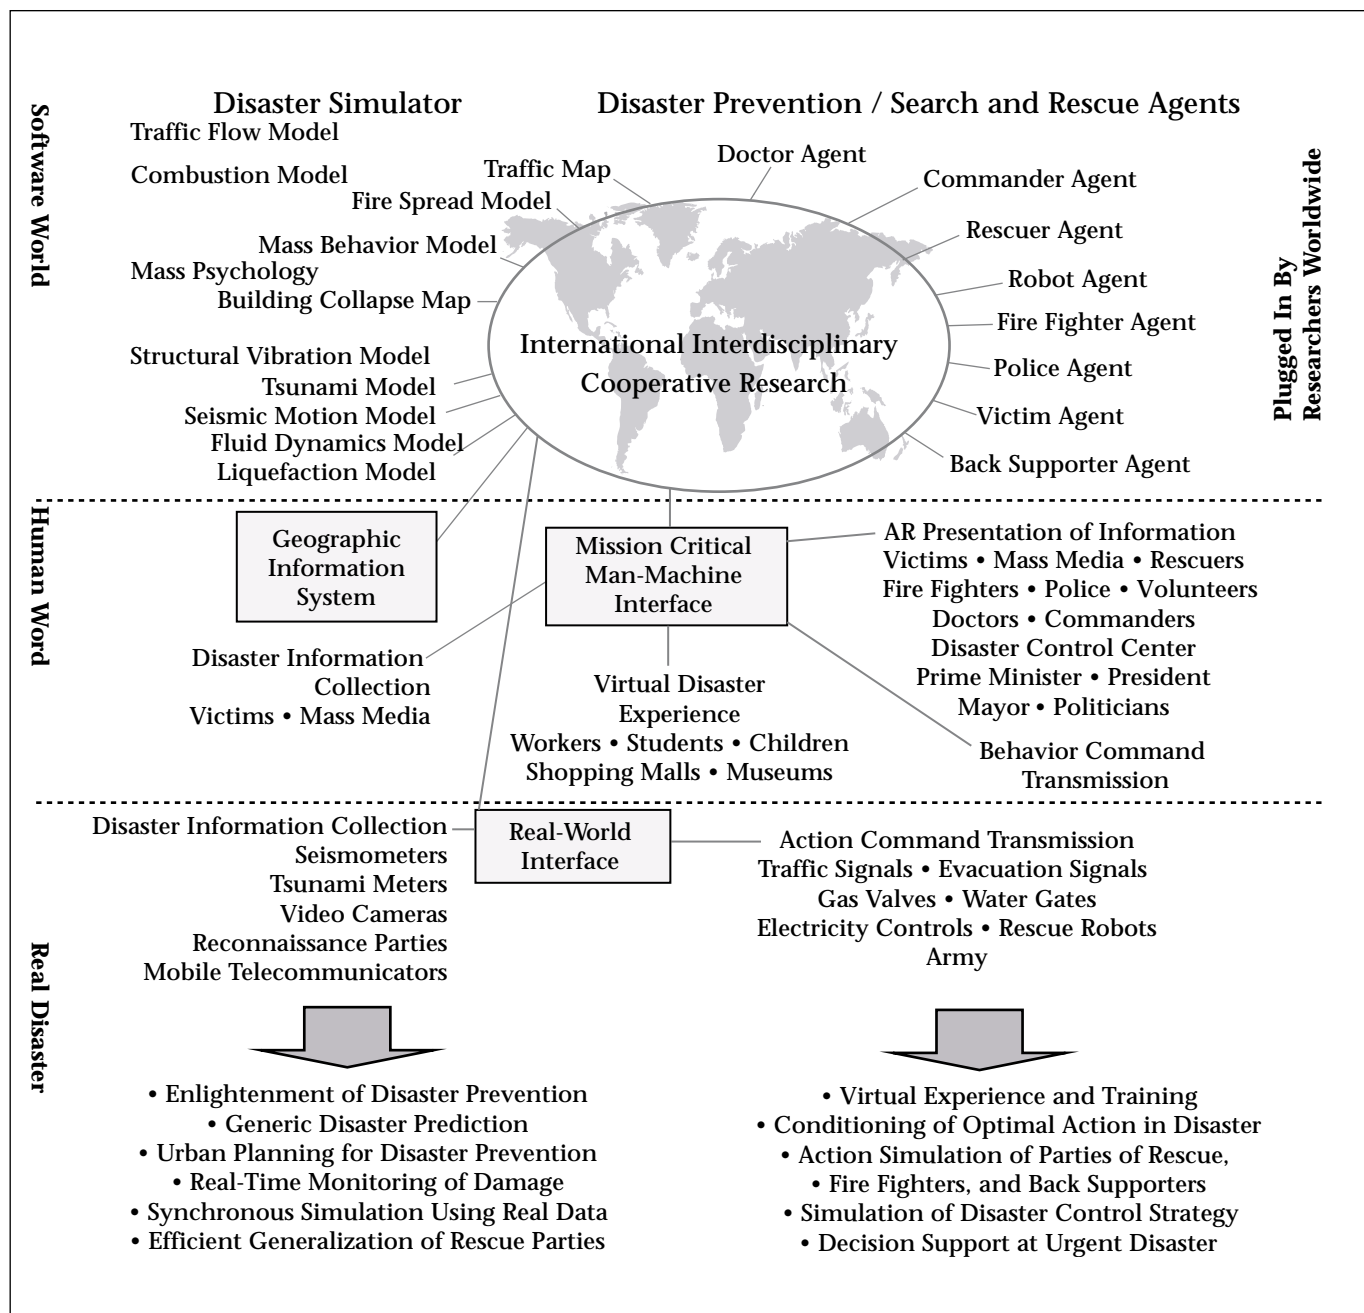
Software World

Disaster Simulator

Traffic Flow Model

Combustion Model

Fire Spread Model

Traffic Map

Mass Behavior Model

Mass Psychology

Building Collapse Map

Structural Vibration Model

Tsunami Model

Seismic Motion Model

Fluid Dynamics Model

Liquefaction Model

Disaster Prevention / Search and Rescue Agents

Doctor Agent

Commander Agent

Rescuer Agent

Robot Agent

Fire Fighter Agent

Police Agent

Victim Agent

Back Supporter Agent

International Interdisciplinary Cooperative Research

Plugged In By Researchers Worldwide

Human Word

Geographic Information System

Mission Critical Man-Machine Interface

AR Presentation of Information
Victims • Mass Media • Rescuers
Fire Fighters • Police • Volunteers
Doctors • Commanders
Disaster Control Center
Prime Minister • President
Mayor • Politicians

Disaster Information Collection
Victims • Mass Media

Virtual Disaster Experience
Workers • Students • Children
Shopping Malls • Museums

Behavior Command Transmission

Real Disaster

Disaster Information Collection
Seismometers
Tsunami Meters
Video Cameras
Reconnaissance Parties
Mobile Telecommunicators

Real-World Interface

Action Command Transmission
Traffic Signals • Evacuation Signals
Gas Valves • Water Gates
Electricity Controls • Rescue Robots
Army

• Enlightenment of Disaster Prevention
• Generic Disaster Prediction
• Urban Planning for Disaster Prevention
• Real-Time Monitoring of Damage
• Synchronous Simulation Using Real Data
• Efficient Generalization of Rescue Parties

• Virtual Experience and Training
• Conditioning of Optimal Action in Disaster
• Action Simulation of Parties of Rescue,
• Fire Fighters, and Back Supporters
• Simulation of Disaster Control Strategy
• Decision Support at Urgent Disaster